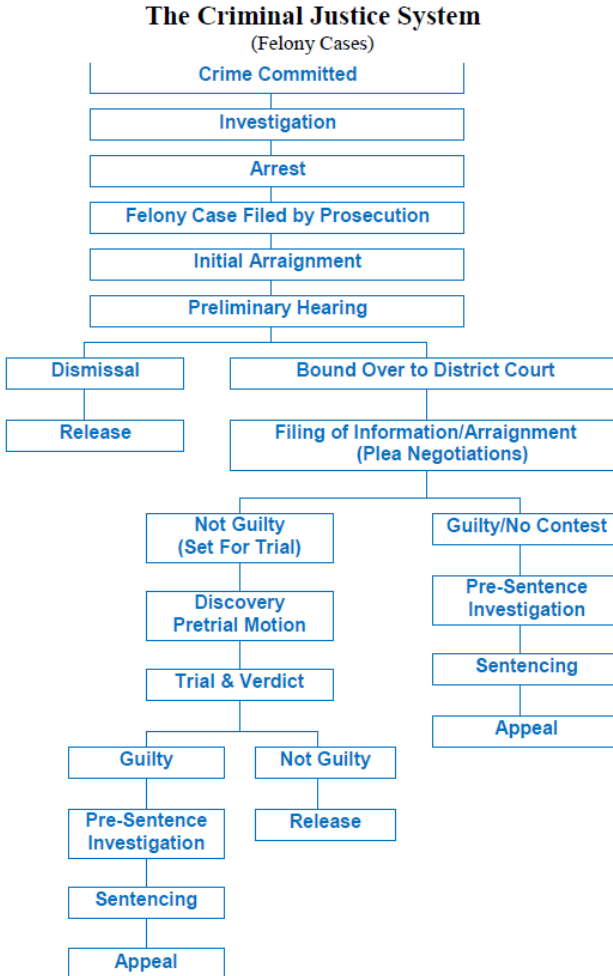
The Criminal Justice System
(Felony Cases)

Crime Committed

Investigation

Arrest

Felony Case Filed by Prosecution

Initial Arraignment

Preliminary Hearing

Dismissal

Release

Bound Over to District Court

Filing of Information/Arraignment (Plea Negotiations)

Not Guilty (Set For Trial)

Discovery Pretrial Motion

Trial & Verdict

Guilty

Pre-Sentence Investigation

Sentencing

Appeal

Not Guilty

Release

Guilty/No Contest

Pre-Sentence Investigation

Sentencing

Appeal